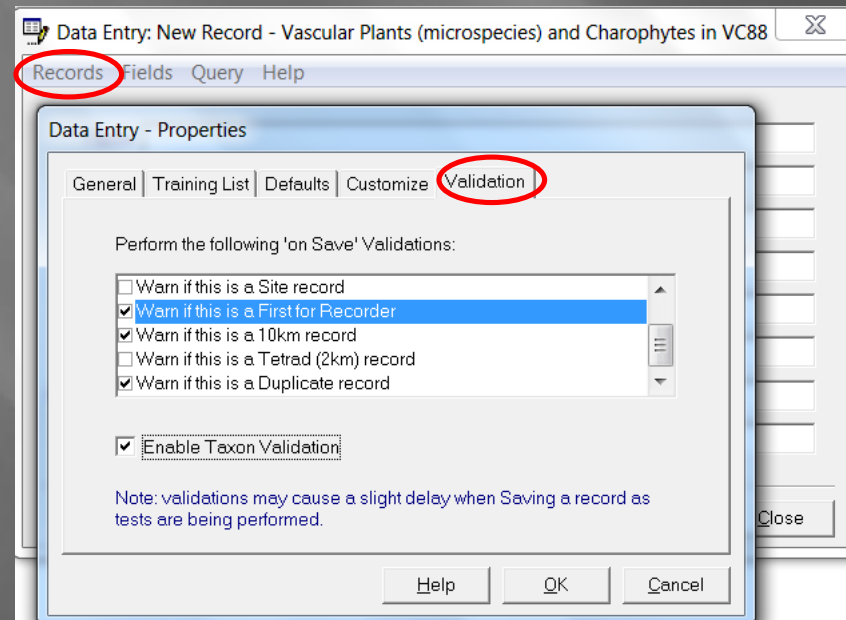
Data Entry: New Record - Vascular Plants (microspecies) and Charophytes in VC88

Records Fields Query Help

Data Entry - Properties

General | Training List | Defaults | Customize | Validation

Perform the following 'on Save' Validations:

Warn if this is a Site record
Warn if this is a First for Recorder
Warn if this is a 10km record
Warn if this is a Tetrad (2km) record
Warn if this is a Duplicate record

Enable Taxon Validation

Note: validations may cause a slight delay when Saving a record as tests are being performed.

Close

Help OK Cancel